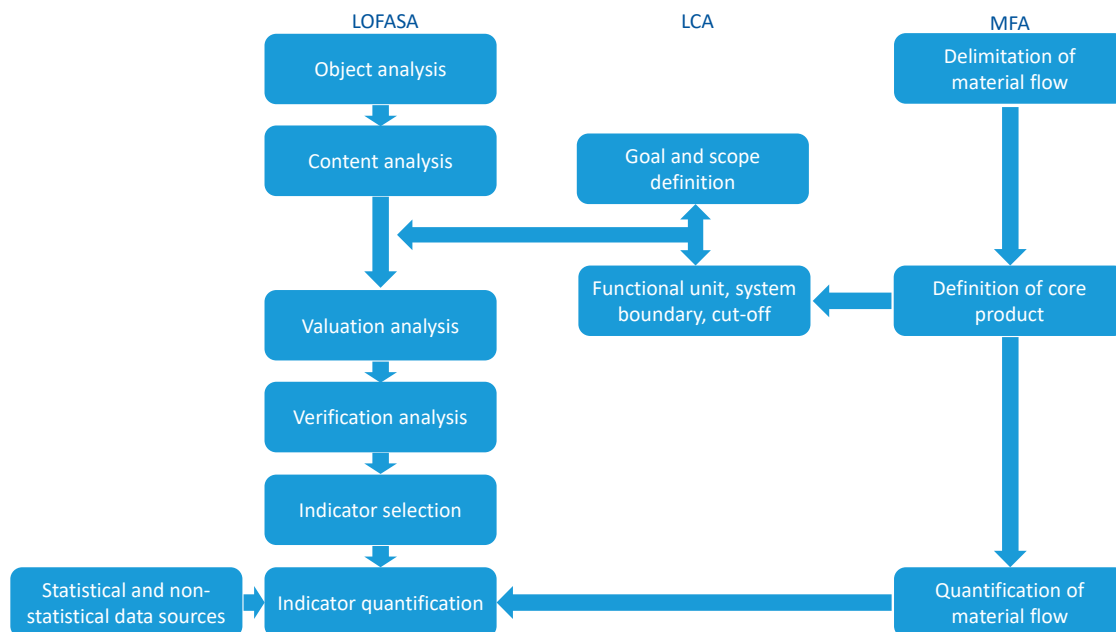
LOFASA

LCA

MFA

Object analysis

Content analysis

Valuation analysis

Verification analysis

Indicator selection

Indicator quantification

Statistical and non-statistical data sources

Goal and scope definition

Functional unit, system boundary, cut-off

Delimitation of material flow

Definition of core product

Quantification of material flow